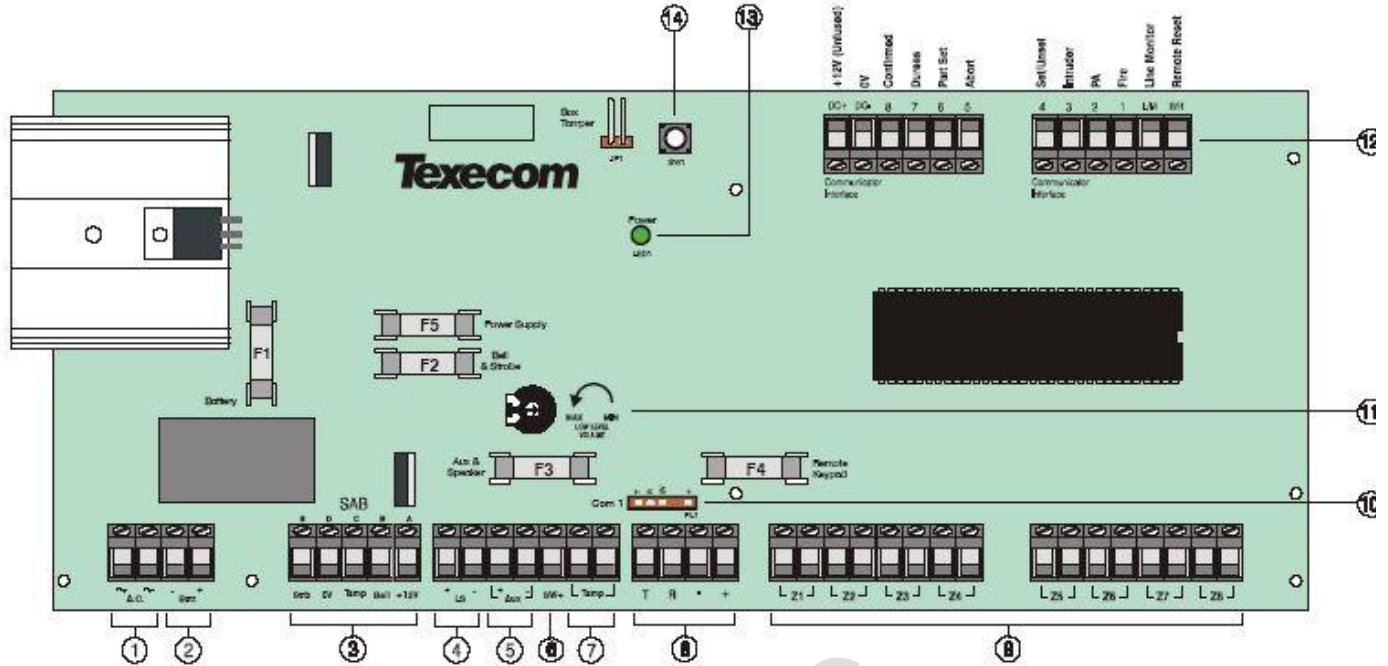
14
13
+12V (Unfused)
0V
Confirmed
Duress
Part Set
Abort
Set/Unset
Intruder
PA
Fire
Line Monitor
Remote Reset
Box Tamper
JP1
SW1
DC+
DC-
8
7
6
5
4
3
2
1
LM
RR
12
Texecom
Communicator Interface
Communicator Interface
Power
LED1
F5
Power Supply
F1
F2
Bell & Strobe
Battery
MAX
MIN
LOW LEVEL VOLUME
11
Aux & Speaker
F3
F4
Remote Keypad
SAB
Com 1
PL1
10
E
D
C
B
A
A.C.
Batt
Strb
0V
Tamp
Bell
+12V
Ls
Aux
SW+
Tamp
T
R
-
+
Z1
Z2
Z3
Z4
Z5
Z6
Z7
Z8
1
2
3
4
5
6
7
8
9